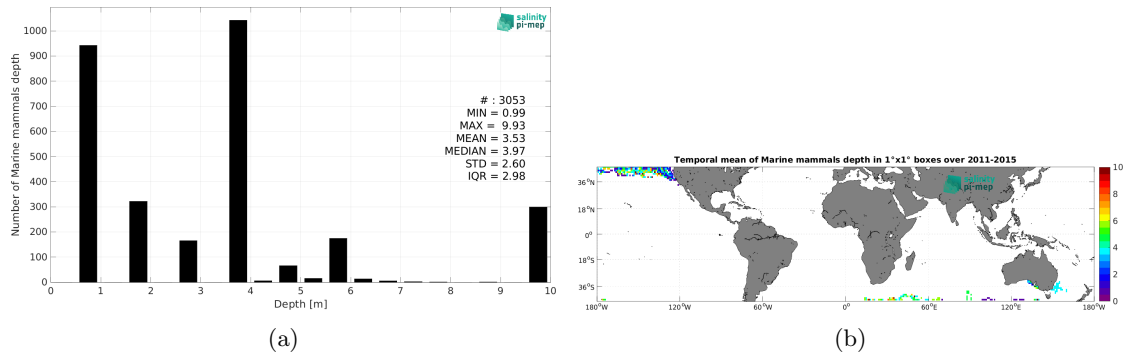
salinity pi-mep

Number of Marine mammals depth

1000
900
800
700
600
500
400
300
200
100
0

0 1 2 3 4 5 6 7 8 9 10

Depth [m]

# : 3053
MIN = 0.99
MAX = 9.93
MEAN = 3.53
MEDIAN = 3.97
STD = 2.60
IQR = 2.98

(a)

Temporal mean of Marine mammals depth in 1°x1° boxes over 2011-2015

salinity pi-mep

36°N
18°N
0°
18°S
36°S

180°W 120°W 60°W 0° 60°E 120°E 180°W

10
8
6
4
2
0

(b)